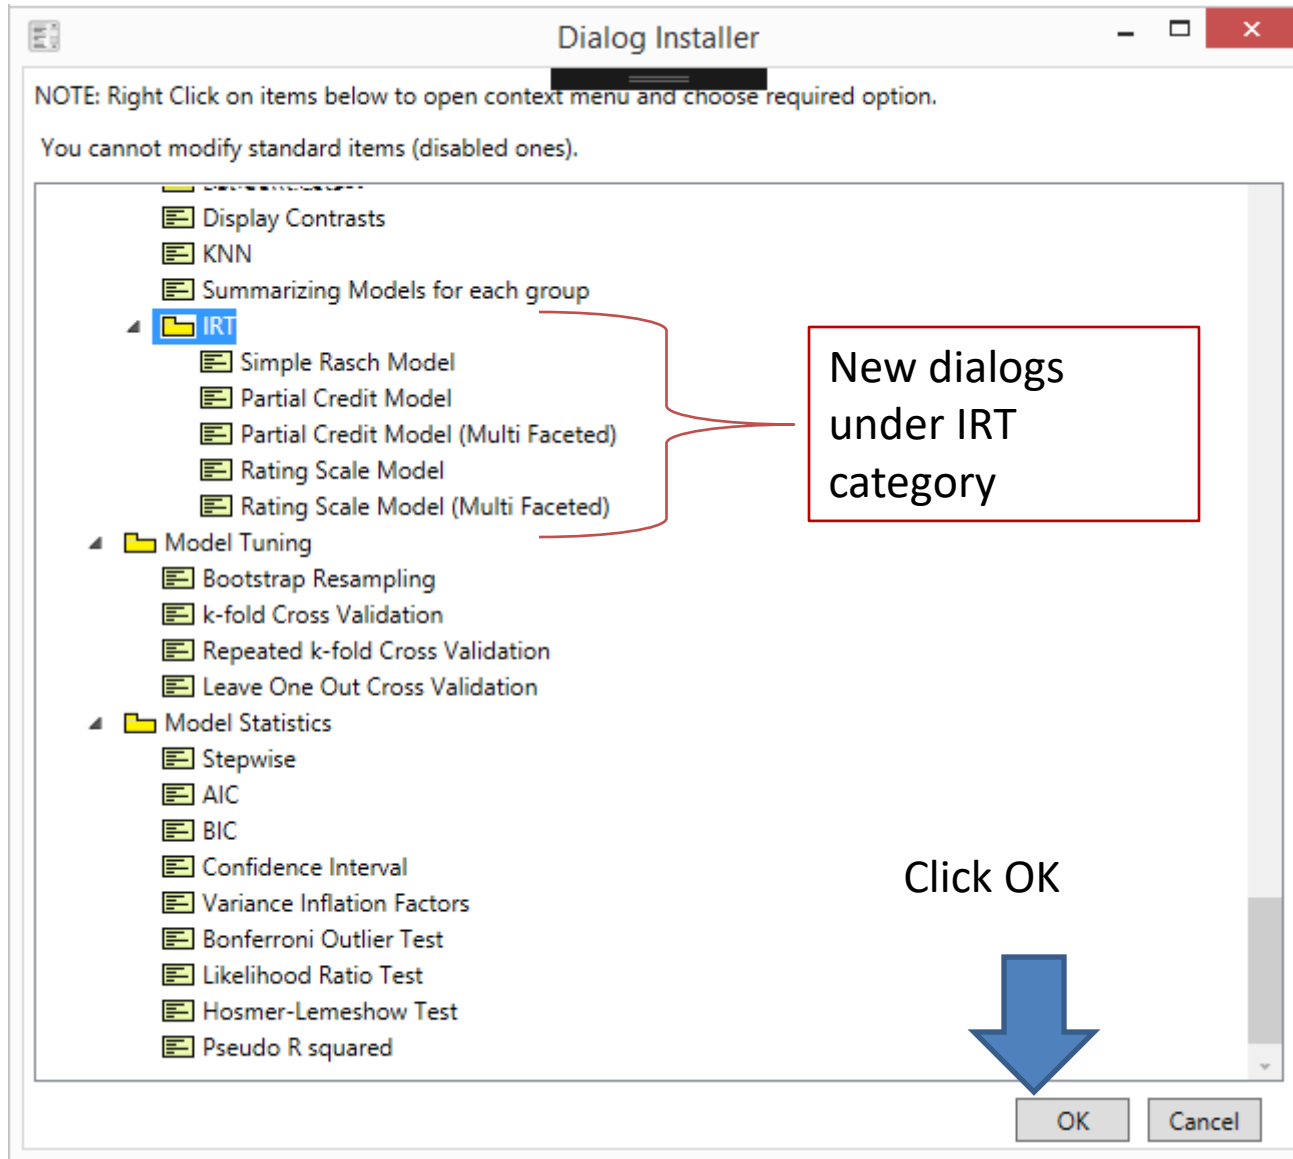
Dialog Installer

NOTE: Right Click on items below to open context menu and choose required option.

You cannot modify standard items (disabled ones).

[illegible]
Display Contrasts
KNN
Summarizing Models for each group
IRT
Simple Rasch Model
Partial Credit Model
Partial Credit Model (Multi Faceted)
Rating Scale Model
Rating Scale Model (Multi Faceted)
Model Tuning
Bootstrap Resampling
k-fold Cross Validation
Repeated k-fold Cross Validation
Leave One Out Cross Validation
Model Statistics
Stepwise
AIC
BIC
Confidence Interval
Variance Inflation Factors
Bonferroni Outlier Test
Likelihood Ratio Test
Hosmer-Lemeshow Test
Pseudo R squared

New dialogs under IRT category

Click OK

OK
Cancel